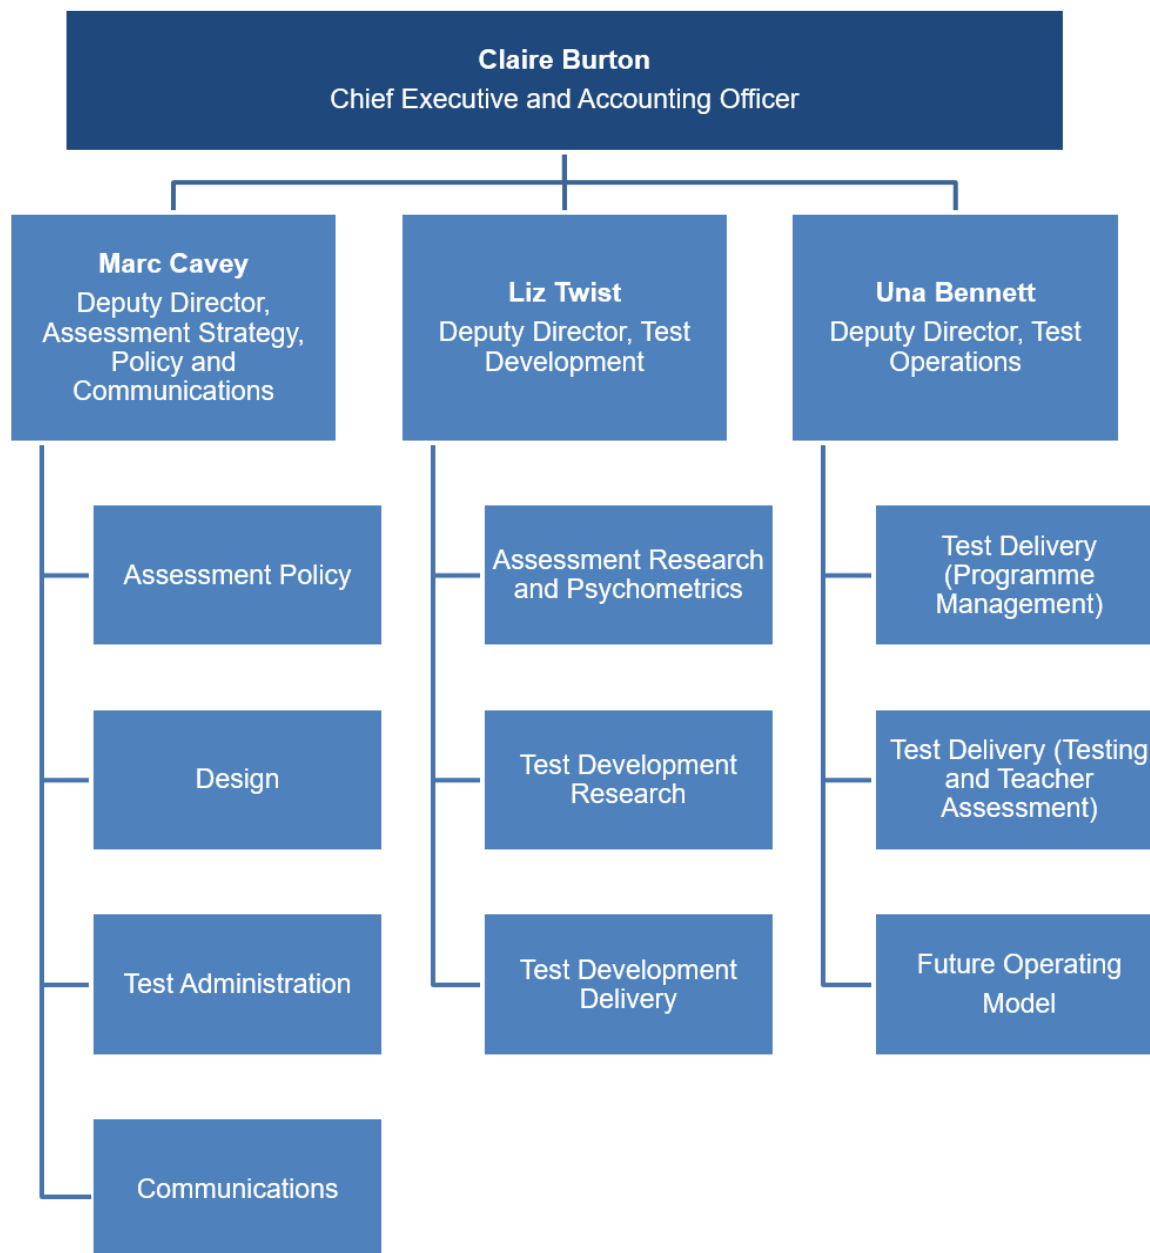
Claire Burton
Chief Executive and Accounting Officer

Marc Cavey
Deputy Director, Assessment Strategy, Policy and Communications

Assessment Policy

Design

Test Administration

Communications

Liz Twist
Deputy Director, Test Development

Assessment Research and Psychometrics

Test Development Research

Test Development Delivery

Una Bennett
Deputy Director, Test Operations

Test Delivery (Programme Management)

Test Delivery (Testing and Teacher Assessment)

Future Operating Model